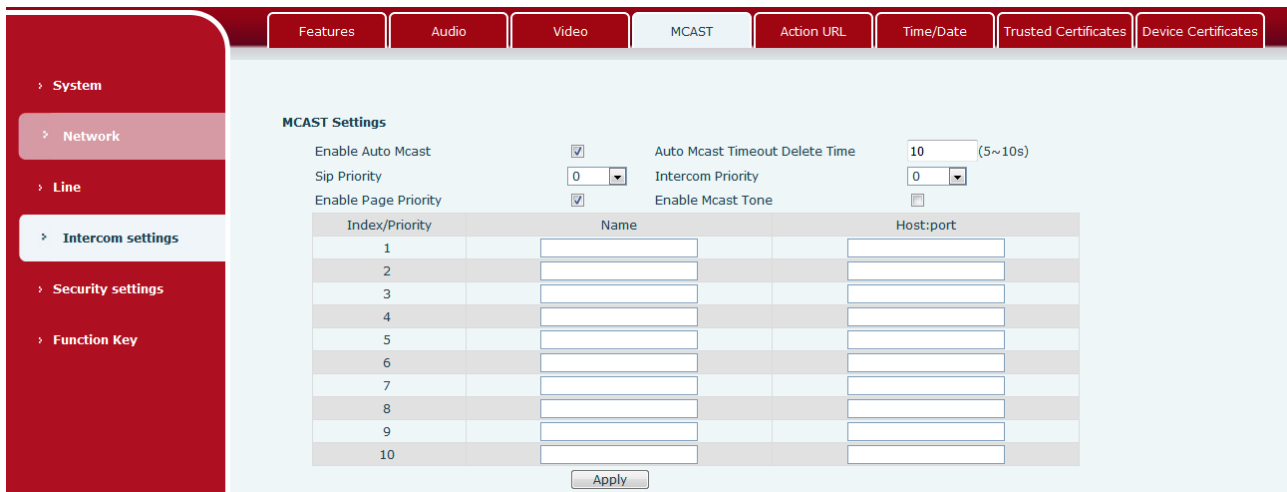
Features | Audio | Video | MCAST | Action URL | Time/Date | Trusted Certificates | Device Certificates

› System

› Network

› Line

› Intercom settings

› Security settings

› Function Key

MCAST Settings

Enable Auto Mcast ☑ Auto Mcast Timeout Delete Time 10 (5~10s)

Sip Priority 0 Intercom Priority 0

Enable Page Priority ☑ Enable Mcast Tone ☐

| Index/Priority | Name | Host:port |
|---|---|---|
| 1 | | |
| 2 | | |
| 3 | | |
| 4 | | |
| 5 | | |
| 6 | | |
| 7 | | |
| 8 | | |
| 9 | | |
| 10 | | |

Apply